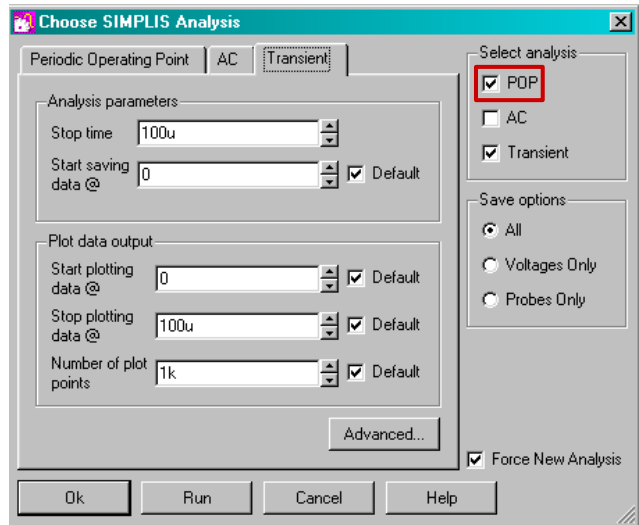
Choose SIMPLIS Analysis

Periodic Operating Point | AC | Transient

Analysis parameters

Stop time 100u

Start saving data @ 0 Default

Plot data output

Start plotting data @ 0 Default

Stop plotting data @ 100u Default

Number of plot points 1k Default

Advanced...

Select analysis

POP

AC

Transient

Save options

All

Voltages Only

Probes Only

Force New Analysis

Ok Run Cancel Help